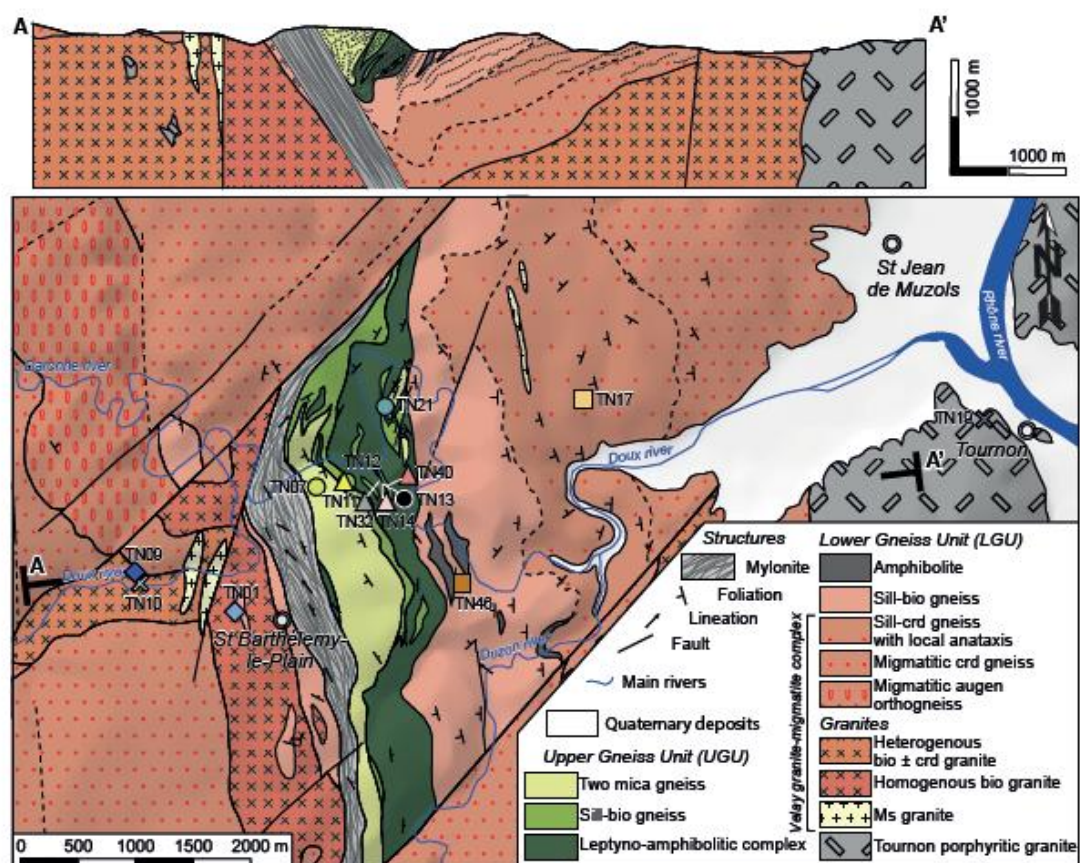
A

A'

1000 m

1000 m

N

St Jean de Muzols

Rhône river

Daronne river

TN21

TN17

TN19

Tournon

A'

Doux river

TN12

TN40

TN07

TN11

TN13

TN32

TN14

TN09

A

Doux river

TN10

TN01

TN46

St Barthélemy-le-Plain

Duzon river

Structures

Mylonite

Foliation

Lineation

Fault

Main rivers

Quaternary deposits

Upper Gneiss Unit (UGU)

Two mica gneiss

Sill-bio gneiss

Leptyno-amphibolitic complex

Lower Gneiss Unit (LGU)

Amphibolite

Sill-bio gneiss

Sill-crd gneiss with local anataxis

Migmatitic crd gneiss

Migmatitic augen orthogneiss

Granites

Heterogenous bio ± crd granite

Homogenous bio granite

Ms granite

Tournon porphyritic granite

Velay granite-migmatite complex

0 500 1000 1500 2000 m